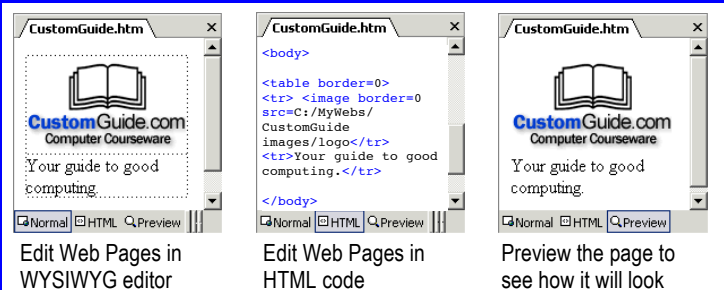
CustomGuide.htm ×

CustomGuide.com
Computer Courseware

Your guide to good computing.

Normal HTML Preview

Edit Web Pages in WYSIWYG editor

CustomGuide.htm ×

<body>

<table border=0>
<tr> <image border=0 src=C:/MyWebs/CustomGuide images/logo</tr>
<tr>Your guide to good computing.</tr>

</body>

Normal HTML Preview

Edit Web Pages in HTML code

CustomGuide.htm ×

CustomGuide.com
Computer Courseware

Your guide to good computing.

Normal HTML Preview

Preview the page to see how it will look